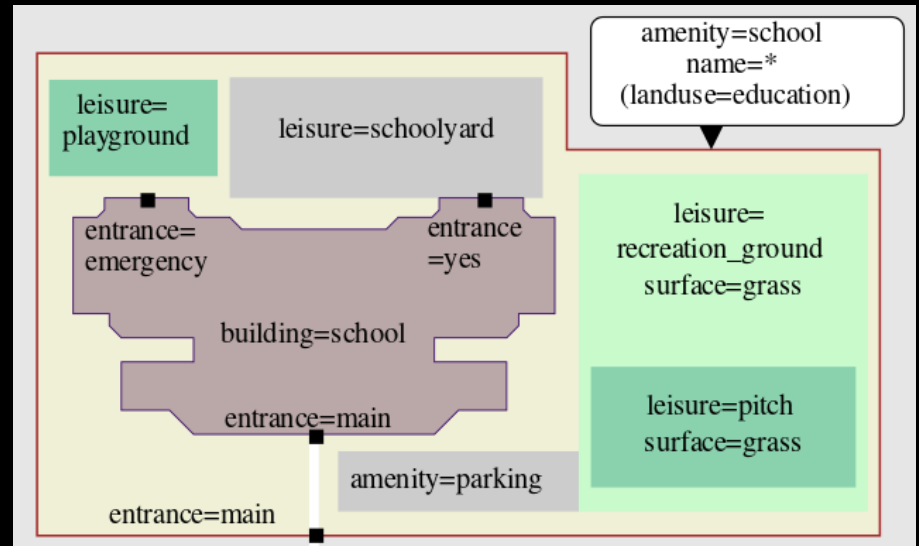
amenity=school
name=*
(landuse=education)

leisure=
playground

leisure=schoolyard

entrance=
emergency

entrance
=yes

building=school

entrance=main

leisure=
recreation_ground
surface=grass

leisure=pitch
surface=grass

amenity=parking

entrance=main